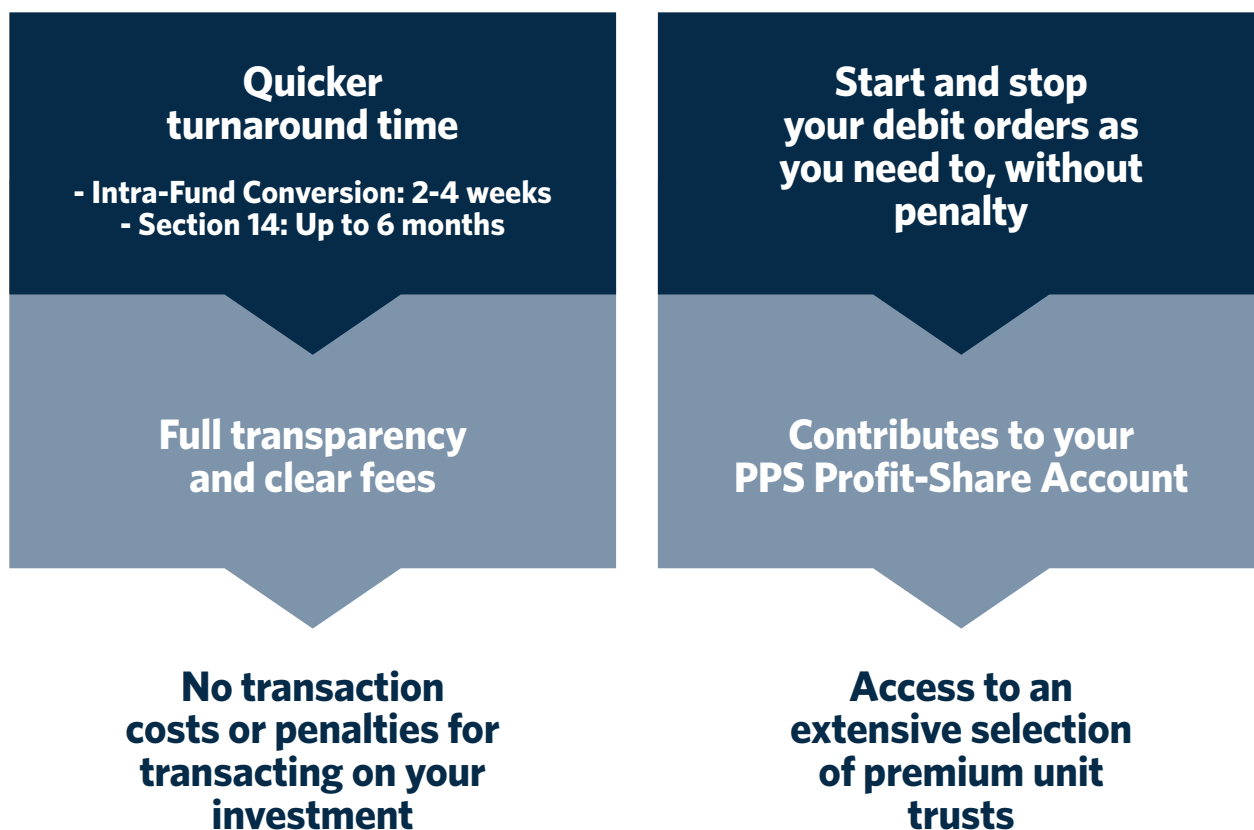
Quicker turnaround time

- Intra-Fund Conversion: 2-4 weeks
- Section 14: Up to 6 months

Full transparency and clear fees

No transaction costs or penalties for transacting on your investment

Start and stop your debit orders as you need to, without penalty

Contributes to your PPS Profit-Share Account

Access to an extensive selection of premium unit trusts